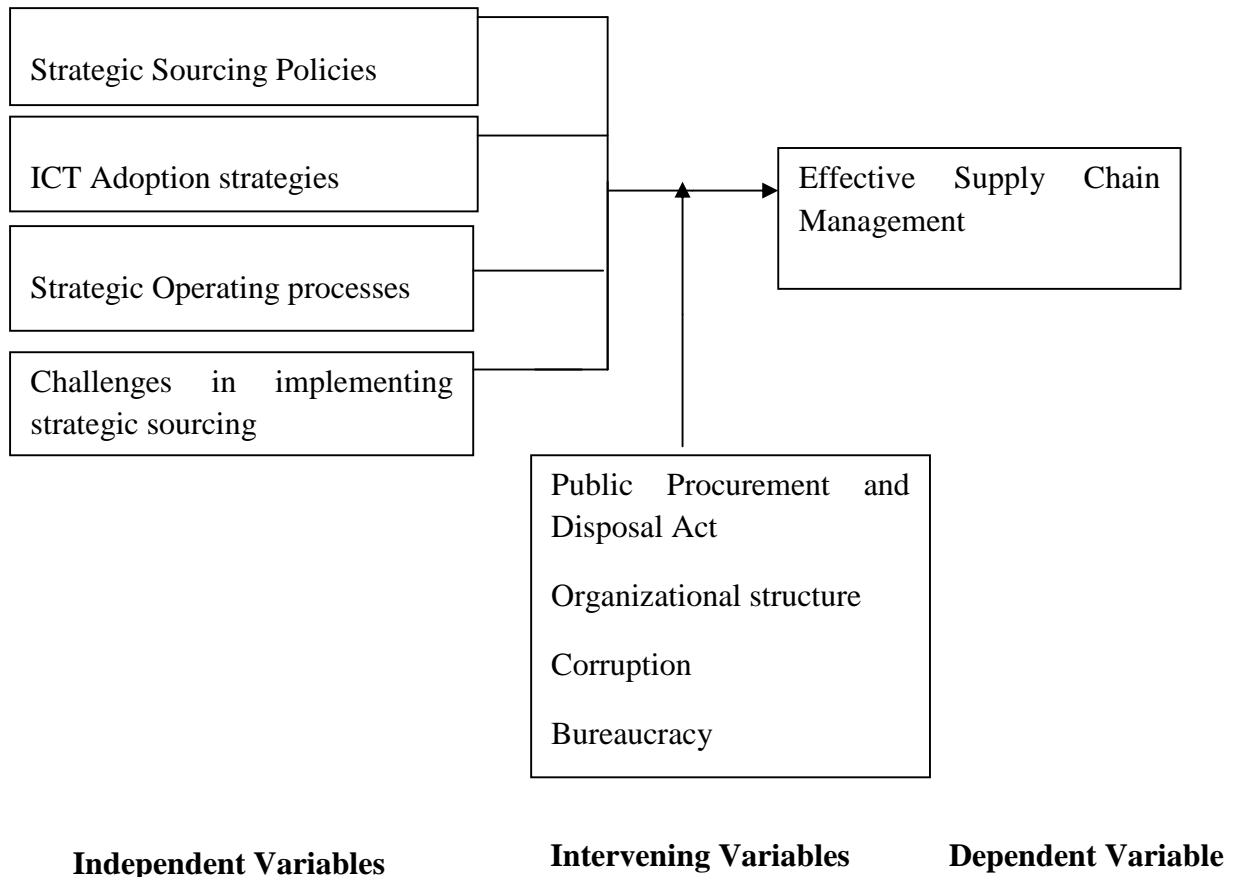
Strategic Sourcing Policies

ICT Adoption strategies

Strategic Operating processes

Challenges in implementing strategic sourcing

Effective Supply Chain Management

Public Procurement and Disposal Act

Organizational structure

Corruption

Bureaucracy

Independent Variables

Intervening Variables

Dependent Variable